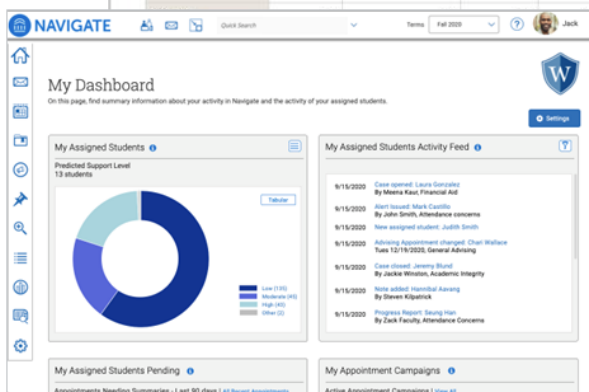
NAVIGATE

Quick Search

Terms Fall 2020

Jack

My Dashboard

On this page, find summary information about your activity in Navigate and the activity of your assigned students.

Settings

My Assigned Students

Predicted Support Level
13 students

Tabular

Low (13)
Moderate (4)
High (4)
Other (2)

My Assigned Students Activity Feed

9/15/2020 Case opened: Laura Gonzalez
By Meena Kaur, Financial Aid

9/15/2020 Alert Issued: Mark Castillo
By John Smith, Attendance concerns

9/15/2020 New assigned student: Judith Smith

9/15/2020 Advising Appointment changed: Chan Wallace
Tues 12/19/2020, General Advising

9/15/2020 Case closed: Jeremy Blund
By Jackie Winston, Academic Integrity

9/15/2020 Note added: Hannibal Aavang
By Steven Kilpatrick

9/15/2020 Progress Report: Seung Han
By Zack Faculty, Attendance Concerns

My Assigned Students Pending

Appointments Needing Summaries - Last 90 days | All Recent Appointments

My Appointment Campaigns

Active Appointment Campaigns | View All